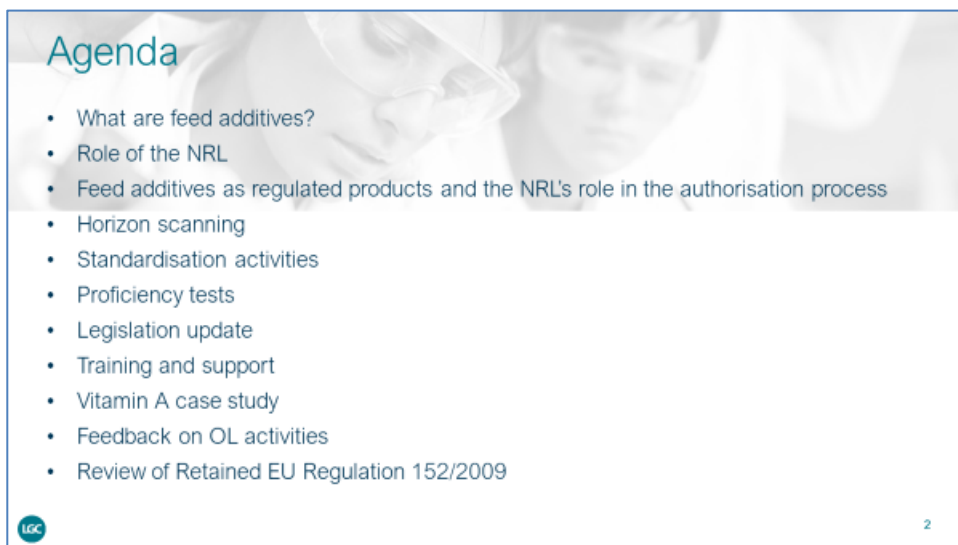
Agenda

- What are feed additives?
- Role of the NRL
- Feed additives as regulated products and the NRL's role in the authorisation process
- Horizon scanning
- Standardisation activities
- Proficiency tests
- Legislation update
- Training and support
- Vitamin A case study
- Feedback on OL activities
- Review of Retained EU Regulation 152/2009

LGC

2